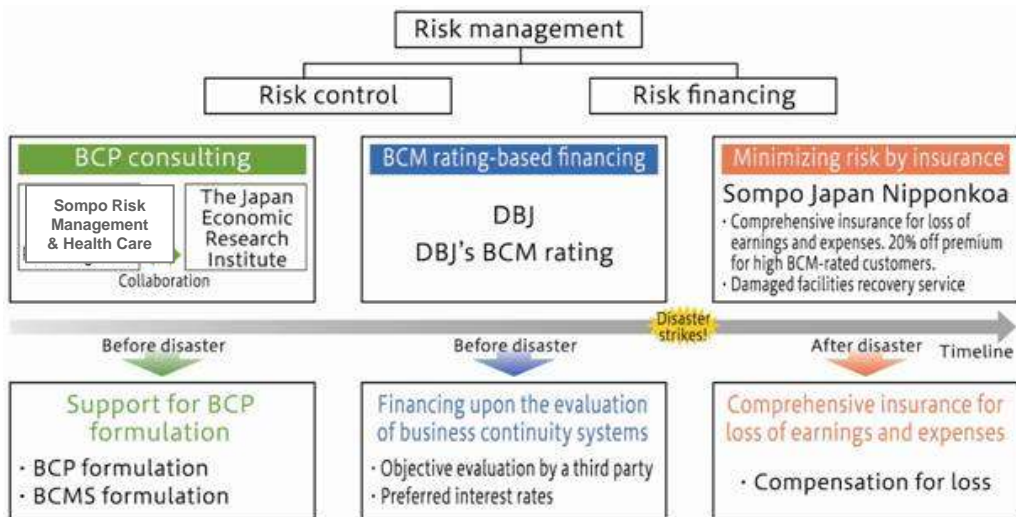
Risk management

Risk control

Risk financing

BCP consulting

Sompo Risk Management & Health Care

The Japan Economic Research Institute

Collaboration

BCM rating-based financing

DBJ

DBJ's BCM rating

Minimizing risk by insurance

Sompo Japan Nipponkoa

· Comprehensive insurance for loss of earnings and expenses. 20% off premium for high BCM-rated customers.

· Damaged facilities recovery service

Disaster strikes!

Before disaster

Before disaster

After disaster

Timeline

Support for BCP formulation

· BCP formulation

· BCMS formulation

Financing upon the evaluation of business continuity systems

· Objective evaluation by a third party

· Preferred interest rates

Comprehensive insurance for loss of earnings and expenses

· Compensation for loss